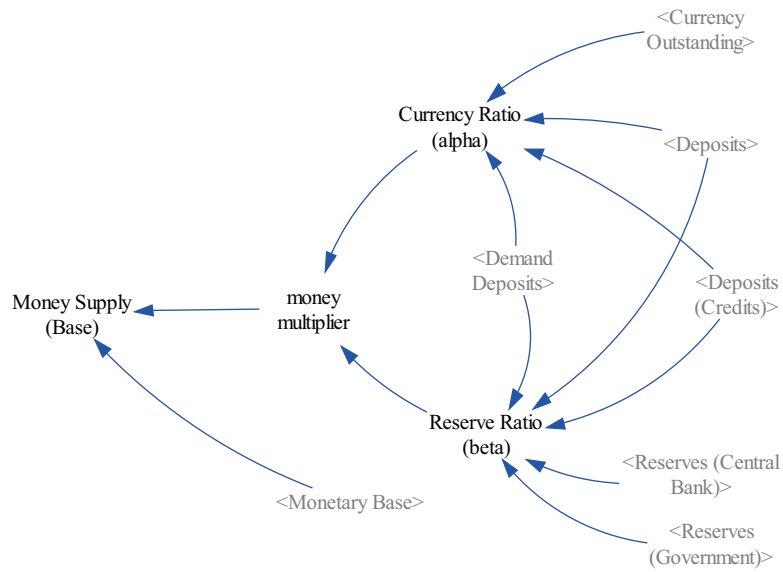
<Currency Outstanding>

Currency Ratio (alpha)

<Deposits>

<Demand Deposits>

<Deposits (Credits)>

Money Supply (Base)

money multiplier

Reserve Ratio (beta)

<Reserves (Central Bank)>

<Reserves (Government)>

<Monetary Base>